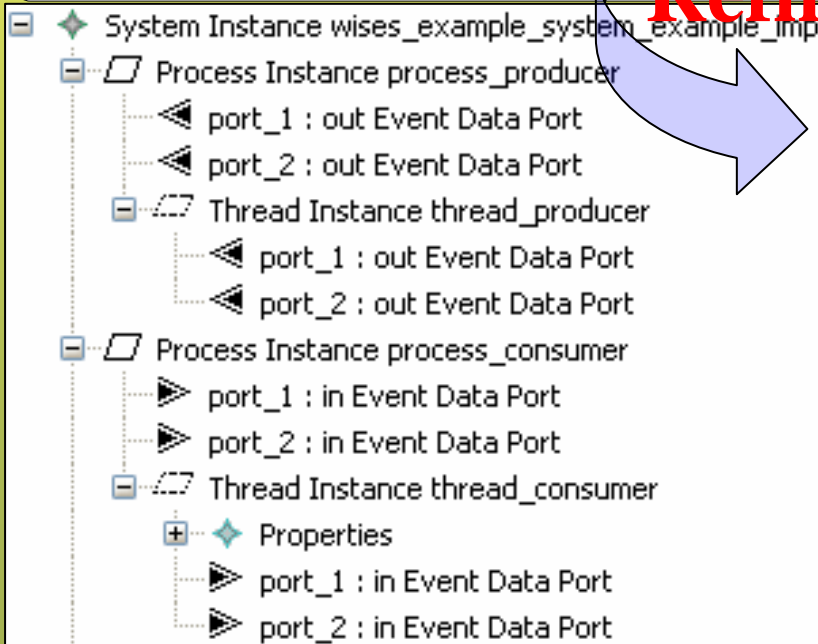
System Instance wises_example_system_example_imp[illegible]
Process Instance process_producer
port_1 : out Event Data Port
port_2 : out Event Data Port
Thread Instance thread_producer
port_1 : out Event Data Port
port_2 : out Event Data Port
Process Instance process_consumer
port_1 : in Event Data Port
port_2 : in Event Data Port
Thread Instance thread_consumer
Properties
port_1 : in Event Data Port
port_2 : in Event Data Port

Refin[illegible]